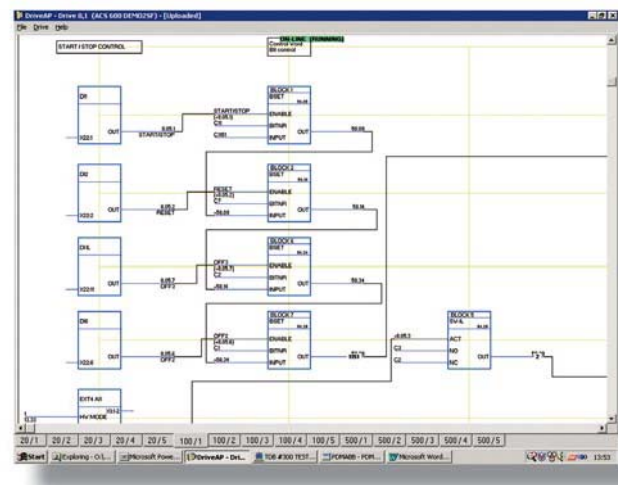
DriveAP - Drive 0,1 (ACS 600 DEMO2SF) - [Uploaded]
File Drive Help

START / STOP CONTROL

ON-LINE (RUNNING)
Control word
Bit control

DI1
X22:1
OUT
0.05.1
STARTSTOP

BLOCK 1
BSET
ENABLE
BITNR
INPUT
OUT
STARTSTOP
C0
C161

DI2
X22:2
OUT
0.05.2
RESET

BLOCK 2
BSET
ENABLE
BITNR
INPUT
OUT
RESET
C7

DIL
X22:5
OUT
0.05.7
OFF3

BLOCK 6
BSET
ENABLE
BITNR
INPUT
OUT
OFF3
C2

DI6
X22:6
OUT
0.05.6
OFF2

BLOCK 7
BSET
ENABLE
BITNR
INPUT
OUT
OFF2
C1

BLOCK 8
SW-IL
ACT
NO
NC
OUT
C2
C2

EXT4 AI
MV MODE

20/1 | 20/2 | 20/3 | 20/4 | 20/5 | 100/1 | 100/2 | 100/3 | 100/4 | 100/5 | 500/1 | 500/2 | 500/3 | 500/4 | 500/5

Start | Exploring - C:/... | Microsoft Powe... | DriveAP - Dri... | TDB #300 TEST... | FDM... | Microsoft Word... | 13:53